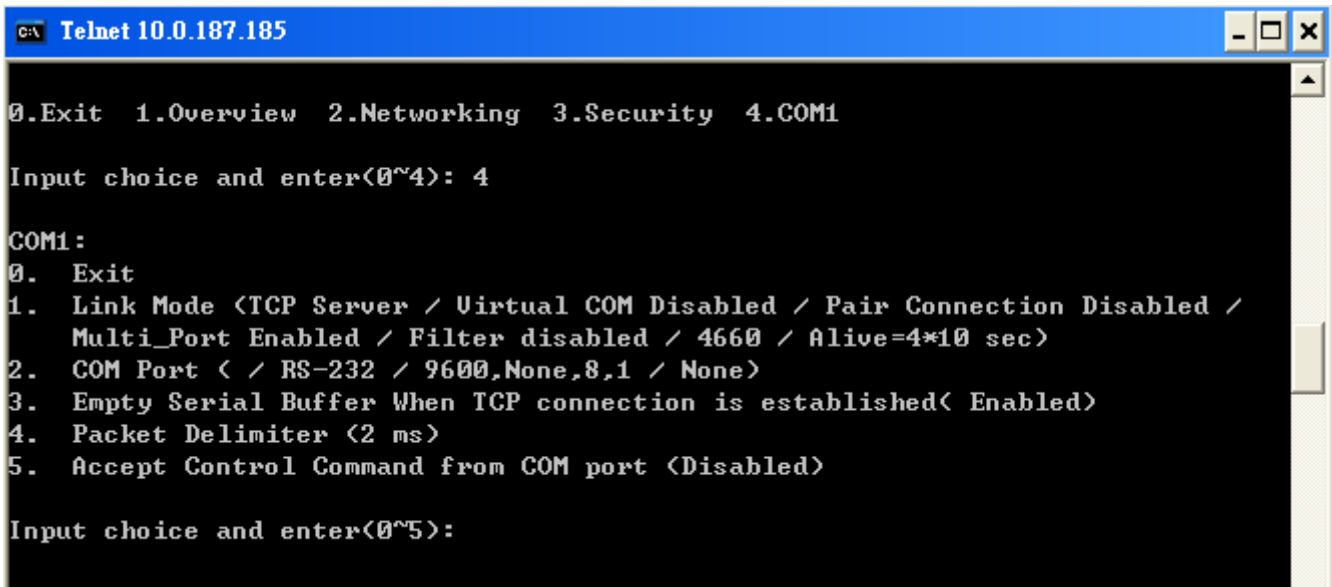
Telnet 10.0.187.185

0.Exit 1.Overview 2.Networking 3.Security 4.COM1

Input choice and enter(0~4): 4

COM1:
0. Exit
1. Link Mode (TCP Server / Virtual COM Disabled / Pair Connection Disabled / Multi_Port Enabled / Filter disabled / 4660 / Alive=4*10 sec)
2. COM Port ( / RS-232 / 9600,None,8,1 / None)
3. Empty Serial Buffer When TCP connection is established( Enabled)
4. Packet Delimiter (2 ms)
5. Accept Control Command from COM port (Disabled)

Input choice and enter(0~5):